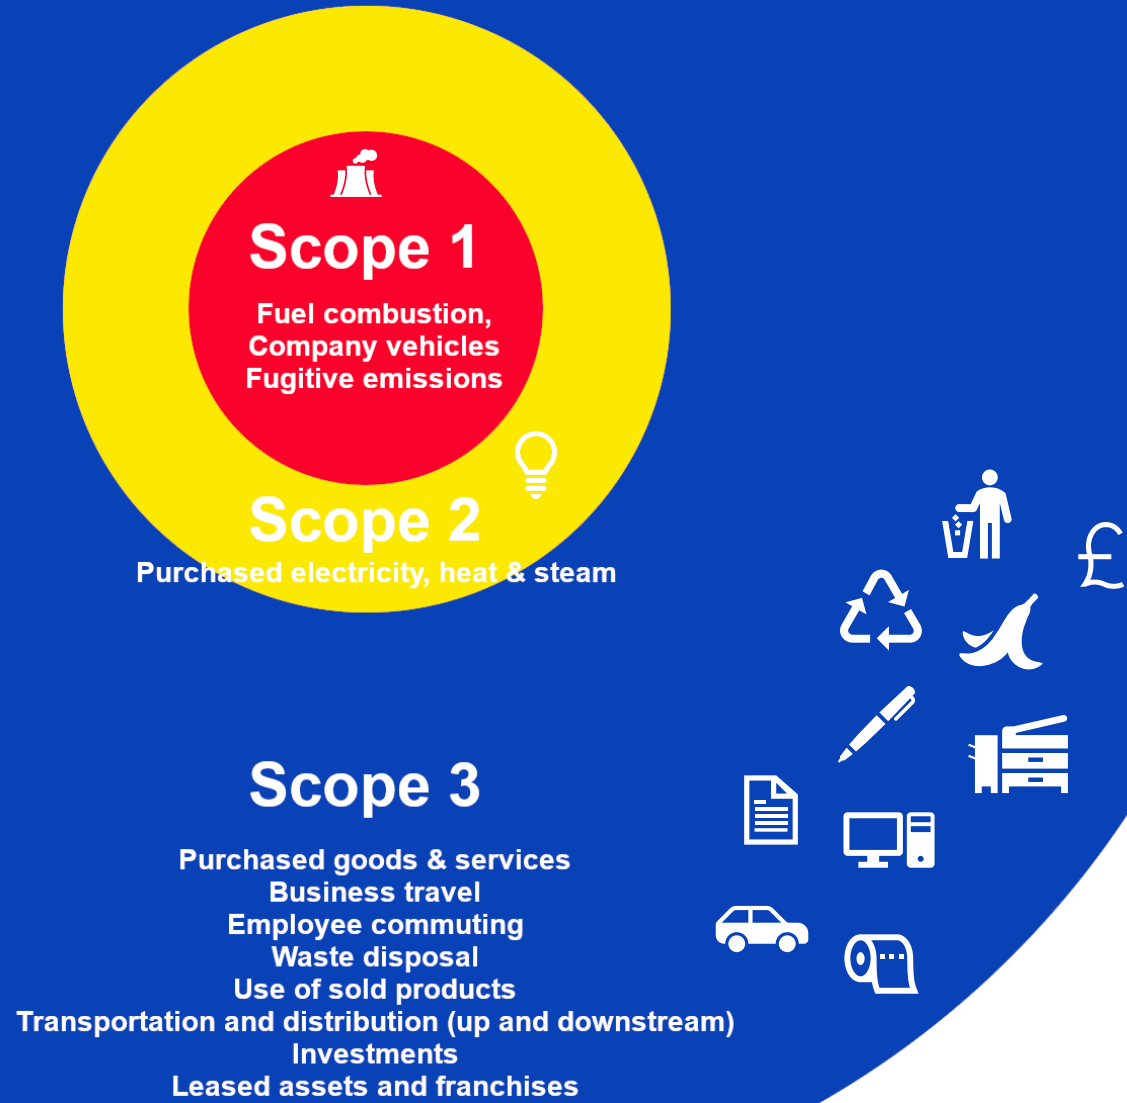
Scope 1

Fuel combustion,
Company vehicles
Fugitive emissions

Scope 2

Purchased electricity, heat & steam

£

Scope 3

Purchased goods & services
Business travel
Employee commuting
Waste disposal
Use of sold products
Transportation and distribution (up and downstream)
Investments
Leased assets and franchises